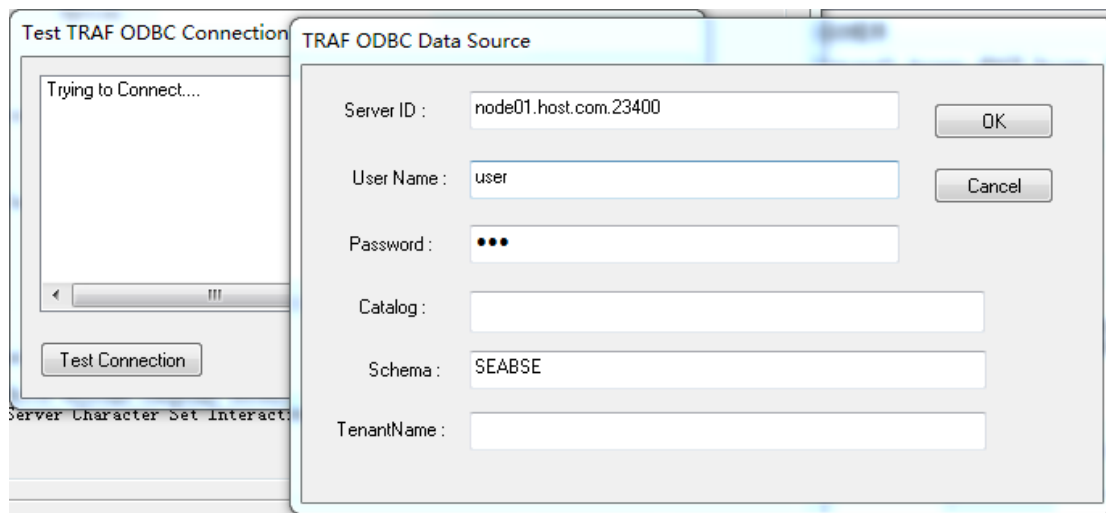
Test TRAF ODBC Connection

Trying to Connect....

Test Connection

Server Character Set Interacti

TRAF ODBC Data Source

Server ID : node01.host.com.23400

OK

User Name : user

Cancel

Password : •••

Catalog :

Schema : SEABSE

TenantName :